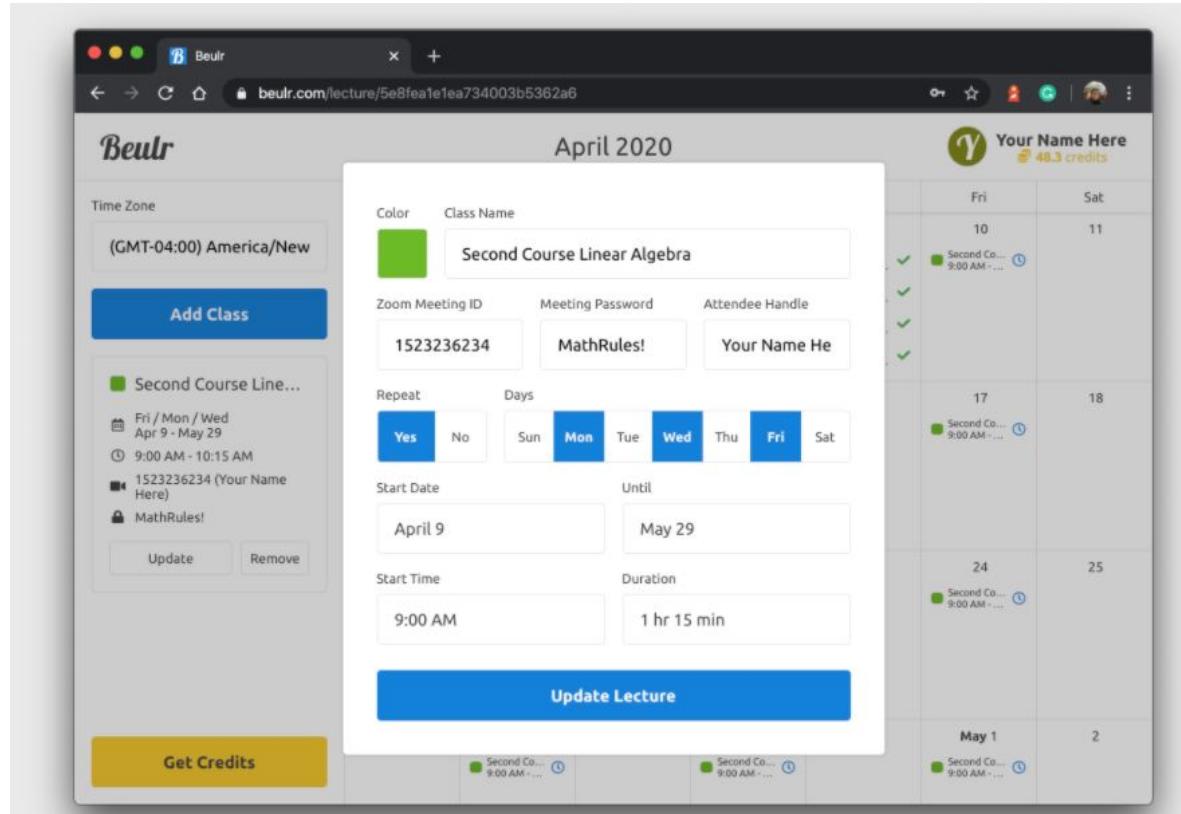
Beulr

beulr.com/lecture/5e8fea1e1ea734003b5362a6

Beulr

April 2020

Your Name Here
48.3 credits

Time Zone

(GMT-04:00) America/New

Add Class

Second Course Line...

Fri / Mon / Wed
Apr 9 - May 29

9:00 AM - 10:15 AM

1523236234 (Your Name Here)

MathRules!

Update

Remove

Get Credits

Color

Class Name

Second Course Linear Algebra

Zoom Meeting ID

1523236234

Meeting Password

MathRules!

Attendee Handle

Your Name He

Repeat

Yes

No

Days

Sun

Mon

Tue

Wed

Thu

Fri

Sat

Start Date

April 9

Until

May 29

Start Time

9:00 AM

Duration

1 hr 15 min

Update Lecture

Fri

Sat

10

Second Co...
9:00 AM - ...

11

17

Second Co...
9:00 AM - ...

18

24

Second Co...
9:00 AM - ...

25

May 1

Second Co...
9:00 AM - ...

2

Second Co...
9:00 AM - ...

Second Co...
9:00 AM - ...